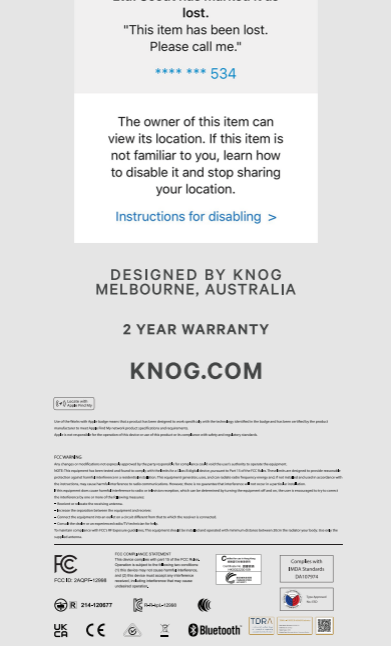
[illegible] lost.
"This item has been lost. Please call me."

**** *** 534

The owner of this item can view its location. If this item is not familiar to you, learn how to disable it and stop sharing your location.

Instructions for disabling >

DESIGNED BY KNOG MELBOURNE, AUSTRALIA

2 YEAR WARRANTY

KNOG.COM

Works with Apple Find My

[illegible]

FCC WARNING

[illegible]

FCC ID: 2AQFF-12998

FCC COMPLIANCE STATEMENT

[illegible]

Complies with IMDA Standards DA107974

214-120677

Bluetooth

TDRA

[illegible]